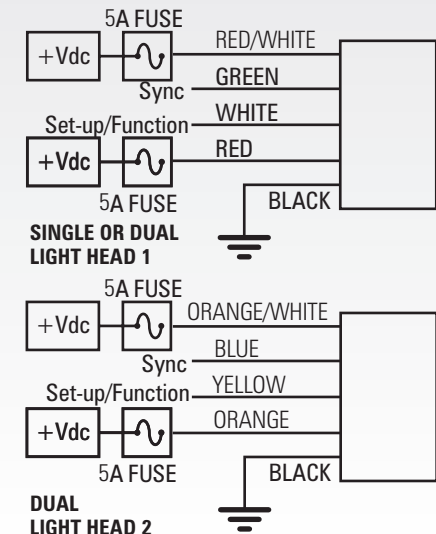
5A FUSE
+Vdc
RED/WHITE
GREEN
Sync
WHITE
Set-up/Function
RED
+Vdc
5A FUSE
BLACK
SINGLE OR DUAL LIGHT HEAD 1

5A FUSE
+Vdc
ORANGE/WHITE
BLUE
Sync
YELLOW
Set-up/Function
ORANGE
+Vdc
5A FUSE
BLACK
DUAL LIGHT HEAD 2